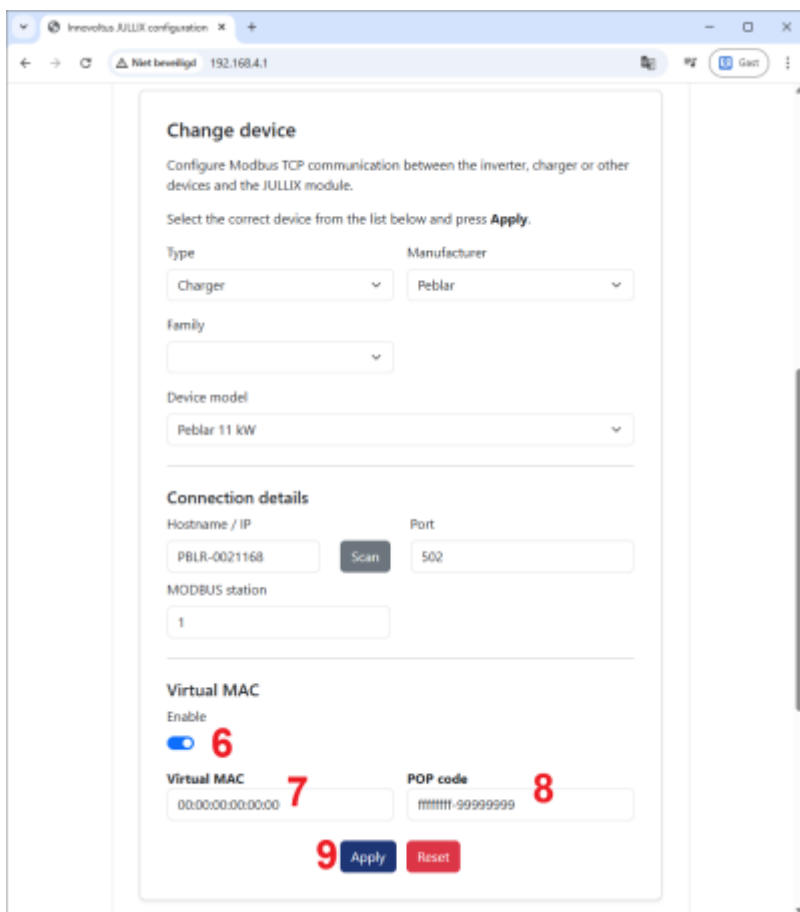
Innovoltus JULLIX configuration ×
+
Niet beveiligd 192.168.4.1
Gast

Change device

Configure Modbus TCP communication between the inverter, charger or other devices and the JULLIX module.

Select the correct device from the list below and press **Apply**.

Type
Charger

Manufacturer
Peblar

Family

Device model
Peblar 11 kW

Connection details

Hostname / IP
PBLR-0021168
Scan

Port
502

MODBUS station
1

Virtual MAC

Enable
6

Virtual MAC
00:00:00:00:00:00
7

POP code
ffffffff-99999999
8

9
Apply
Reset